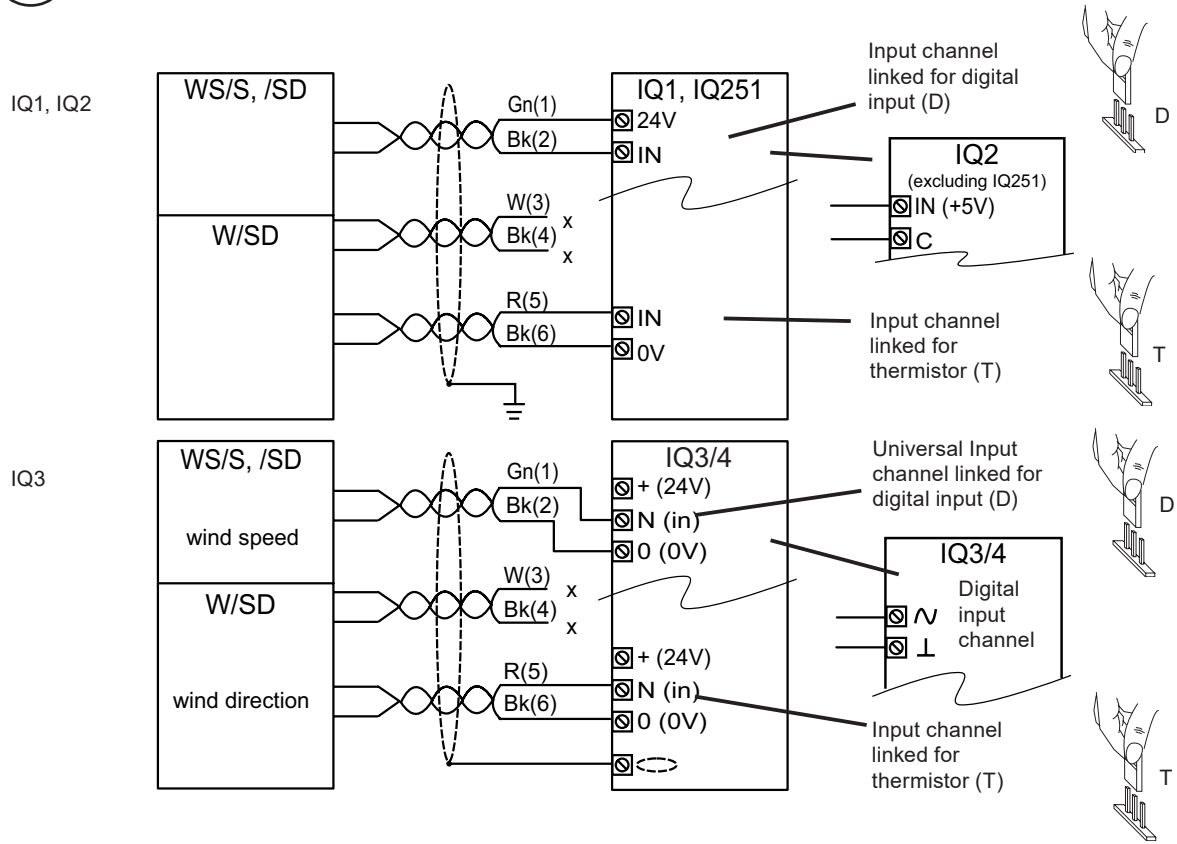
IQ1, IQ2

WS/S, /SD

W/SD

Gn(1)
Bk(2)
W(3)
Bk(4)
x
x
R(5)
Bk(6)

IQ1, IQ251
24V
IN
IN
0V

Input channel linked for digital input (D)

IQ2
(excluding IQ251)
IN (+5V)
C

Input channel linked for thermistor (T)

D

T

IQ3

WS/S, /SD
wind speed
W/SD
wind direction

Gn(1)
Bk(2)
W(3)
Bk(4)
x
x
R(5)
Bk(6)

IQ3/4
+ (24V)
N (in)
0 (0V)
+ (24V)
N (in)
0 (0V)

Universal Input channel linked for digital input (D)

IQ3/4
Digital input channel
$\sim$
$\perp$

Input channel linked for thermistor (T)

D

T